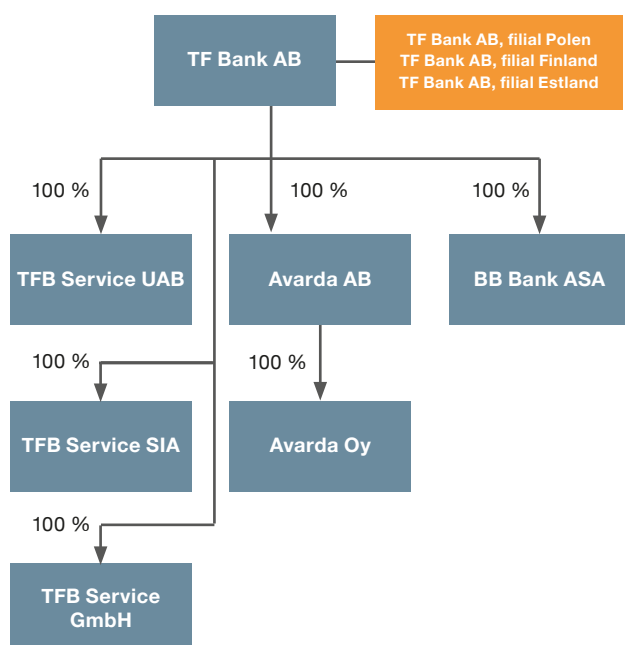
TF Bank AB

TF Bank AB, filial Polen
TF Bank AB, filial Finland
TF Bank AB, filial Estland

100 %

TFB Service UAB

100 %

Avarda AB

100 %

BB Bank ASA

100 %

TFB Service SIA

100 %

Avarda Oy

100 %

TFB Service GmbH